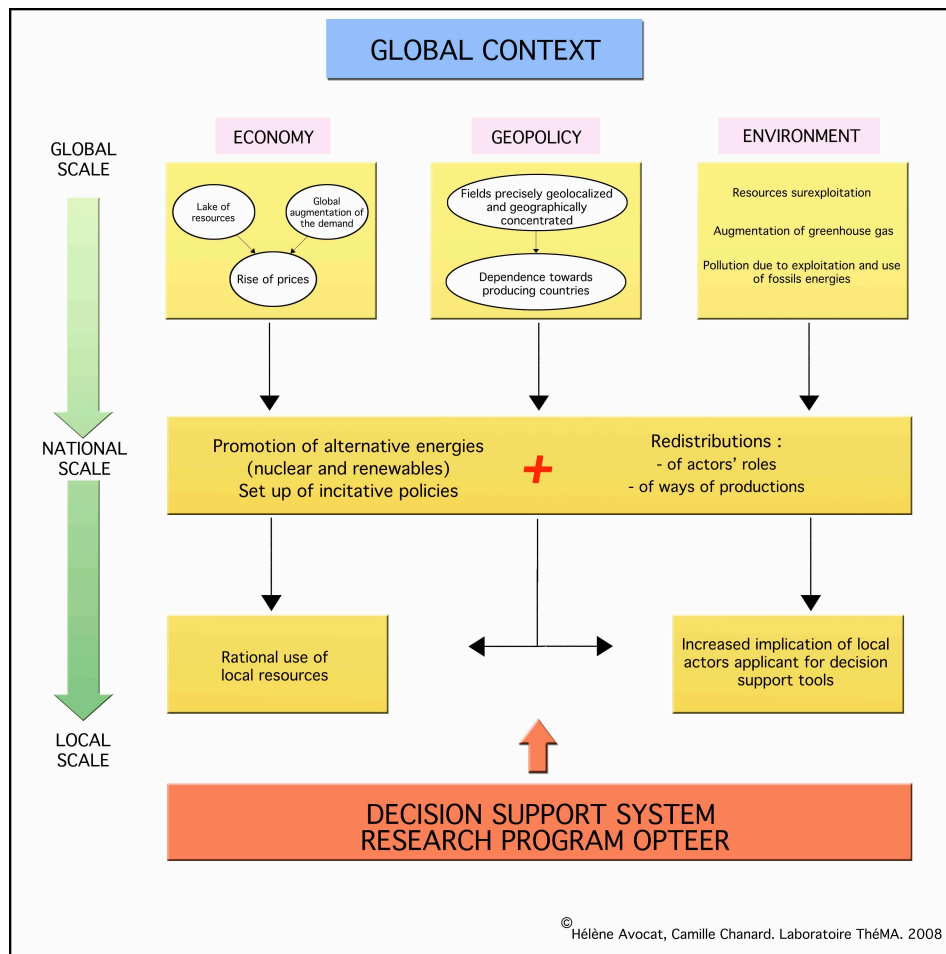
GLOBAL CONTEXT

GLOBAL SCALE

ECONOMY

Lake of resources

Global augmentation of the demand

Rise of prices

GEOPOLICY

Fields precisely geolocalized and geographically concentrated

Dependence towards producing countries

ENVIRONMENT

Resources surexploitation

Augmentation of greenhouse gas

Pollution due to exploitation and use of fossils energies

NATIONAL SCALE

Promotion of alternative energies (nuclear and renewables) Set up of incitative policies

+

Redistributions :
- of actors' roles
- of ways of productions

Rational use of local resources

Increased implication of local actors applicant for decision support tools

LOCAL SCALE

DECISION SUPPORT SYSTEM
RESEARCH PROGRAM OPTEER

© Hélène Avocat, Camille Chanard. Laboratoire ThéMA. 2008